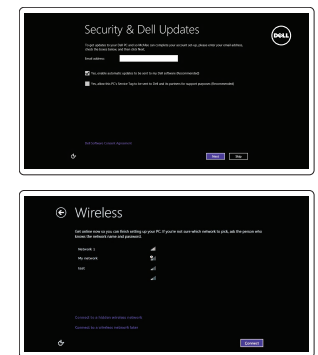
Security & Dell Updates

To get updates to your Dell PC and notifications can complete your account set up, please enter your email address, check the boxes below, and then click Next.

Email address:

Yes, enable automatic updates to be sent to my Dell software (Recommended)

Yes, allow this PC's Service Tag to be sent to Dell and its partners for support purposes (Recommended)

Dell Software License Agreement

Next Skip

Wireless

Get online now so you can finish setting up your PC. If you're not sure which network to pick, ask the person who knows the network name and password.

Network 1

My network

Guest

Connect to a hidden wireless network

Connect to a wireless network later

Connect